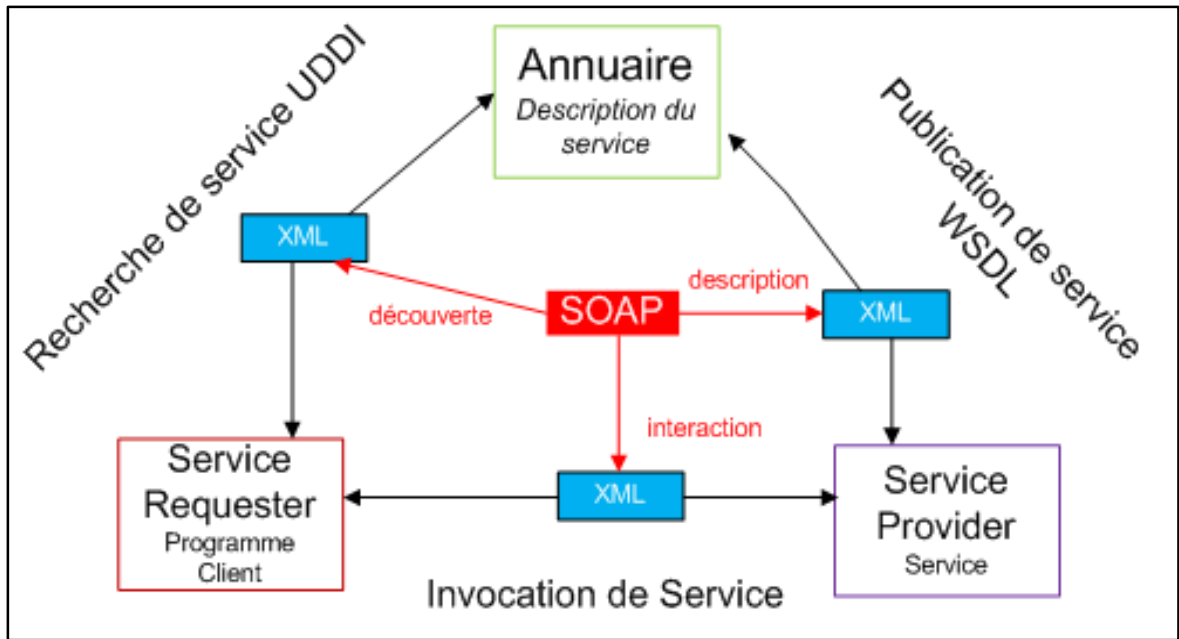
Recherche de service UDDI

Annuaire
Description du service

Publication de service WSDL

XML

description

découverte

SOAP

XML

interaction

Service Requester
Programme Client

XML

Service Provider
Service

Invocation de Service